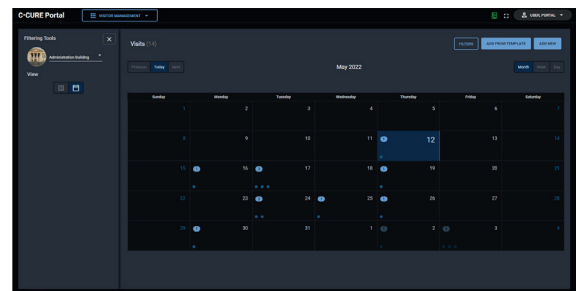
C-CURE Portal
VISITOR MANAGEMENT
USER_PORTAL

Filtering Tools
Administration building
View

Visits (14)
FILTERS
ADD FROM TEMPLATE
ADD NEW

Previous Today Next
May 2022
Month Week Day

| Sunday | Monday | Tuesday | Wednesday | Thursday | Friday | Saturday |
|---|---|---|---|---|---|---|
| 1 | 2 | 3 | 4 | 5 | 6 | 7 |
| 8 | 9 | 10 | 11 | 1 12 | 13 | 14 |
| 15 | 1 16 | 1 17 | 18 | 1 19 | 20 | 21 |
| 22 | 23 | 1 24 | 1 25 | 1 26 | 27 | 28 |
| 29 | 1 30 | 31 | 1 | 2 | 3 | 4 |